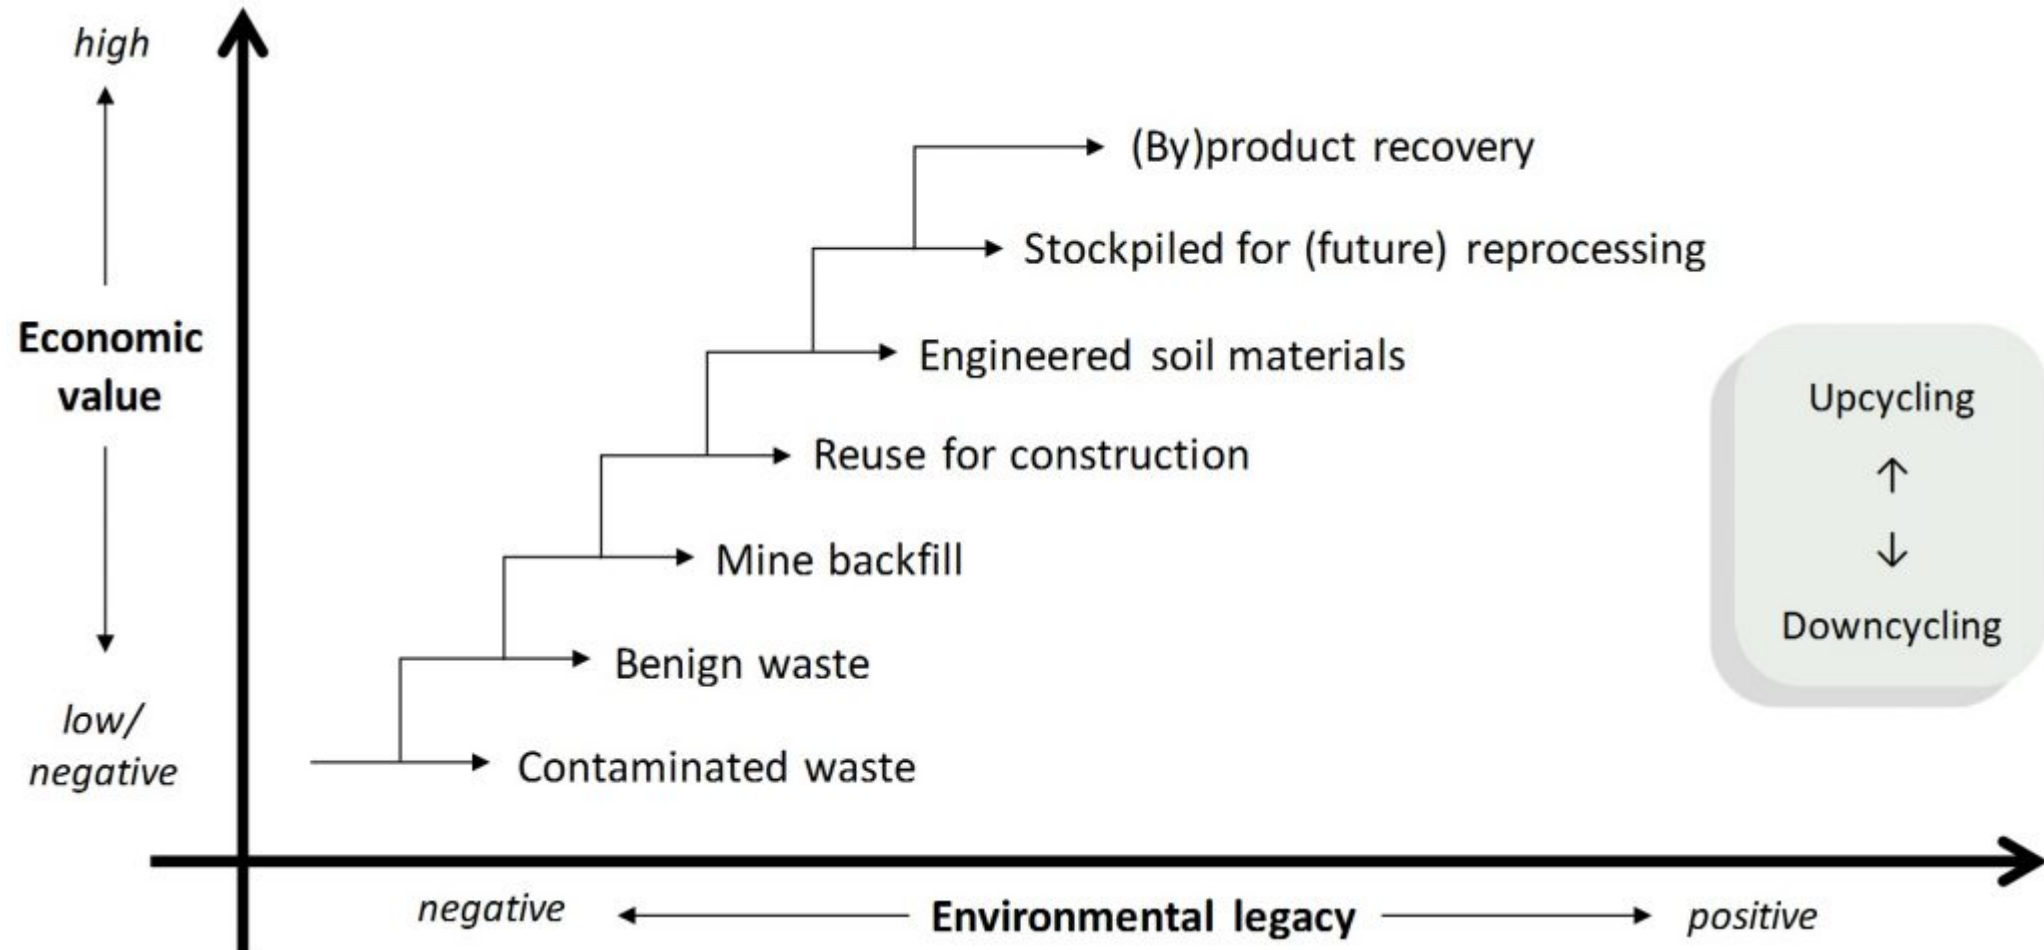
high

Economic value

low/ negative

(By)product recovery

Stockpiled for (future) reprocessing

Engineered soil materials

Reuse for construction

Mine backfill

Benign waste

Contaminated waste

Upcycling

↑

↓

Downcycling

negative

Environmental legacy

positive